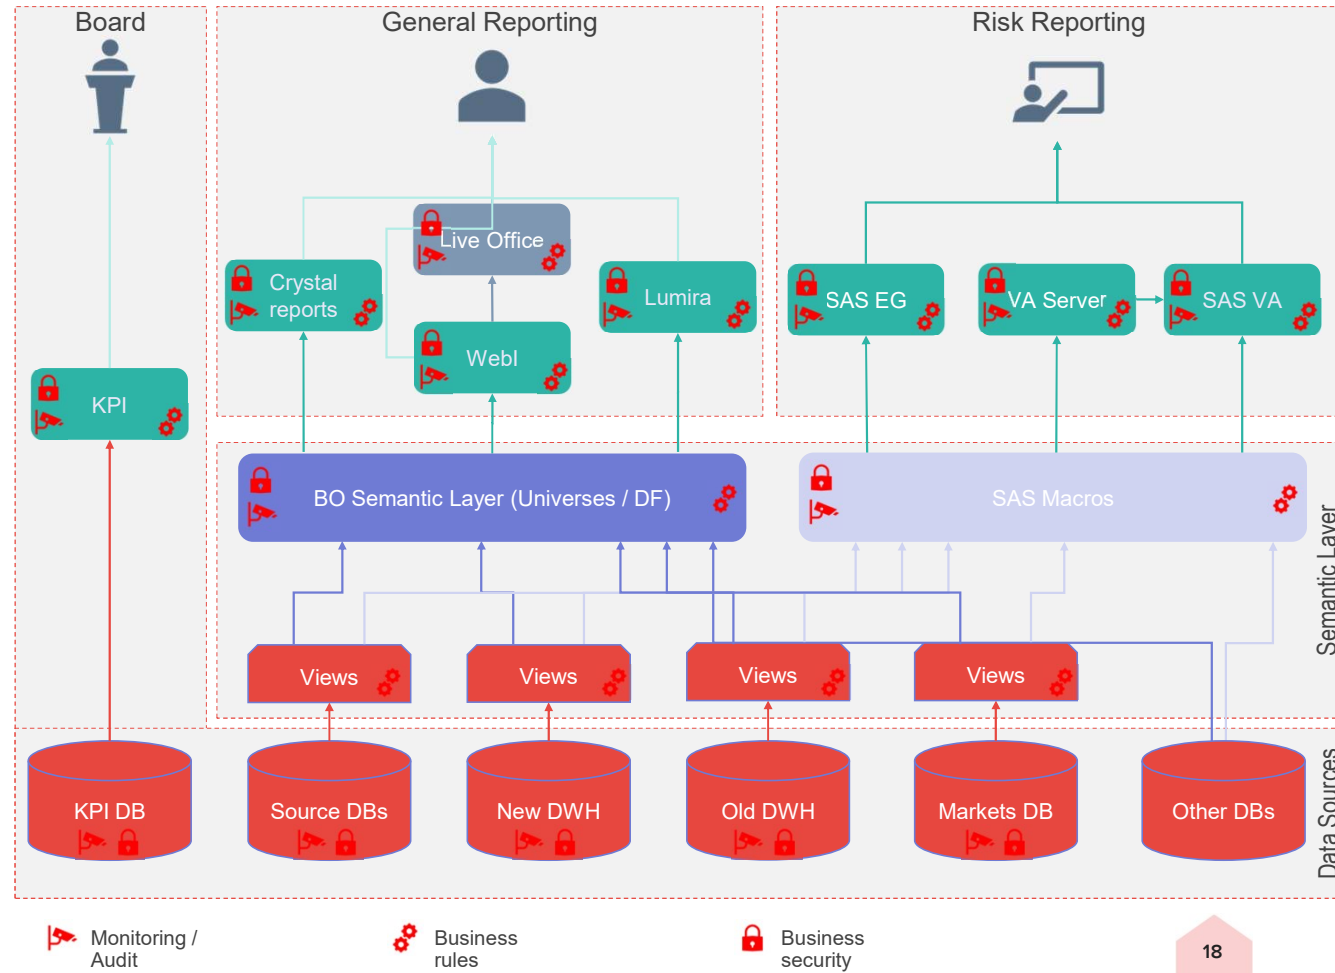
Board

General Reporting

Risk Reporting

Live Office

Crystal reports

Lumira

Webl

SAS EG

VA Server

SAS VA

KPI

BO Semantic Layer (Universes / DF)

SAS Macros

Semantic Layer

Views

Views

Views

Views

KPI DB

Source DBs

New DWH

Old DWH

Markets DB

Other DBs

Data Sources

Monitoring / Audit

Business rules

Business security

18